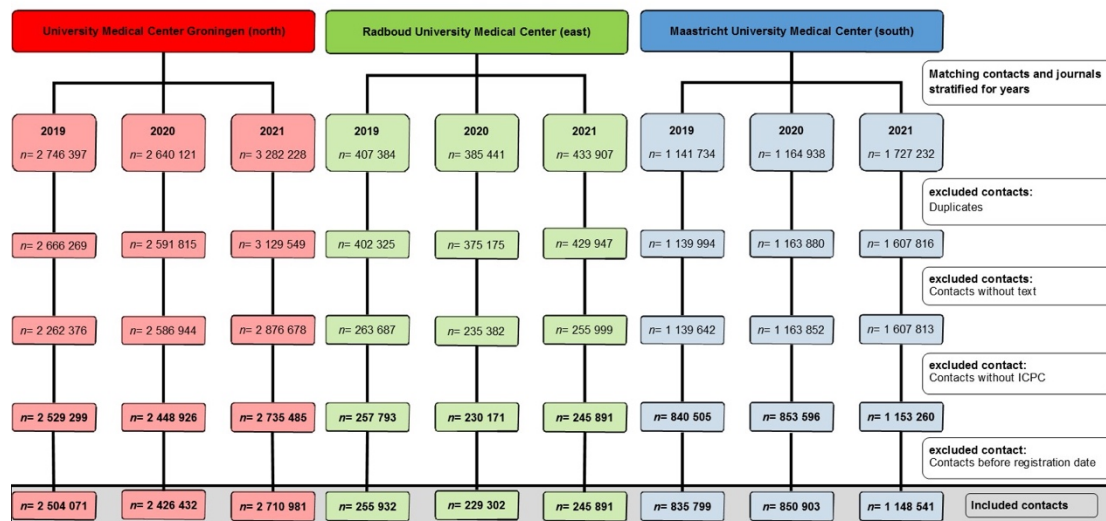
University Medical Center Groningen (north)

Radboud University Medical Center (east)

Maastricht University Medical Center (south)

Matching contacts and journals stratified for years

2019 $n$= 2 746 397

2020 $n$= 2 640 121

2021 $n$= 3 282 228

2019 $n$= 407 384

2020 $n$= 385 441

2021 $n$= 433 907

2019 $n$= 1 141 734

2020 $n$= 1 164 938

2021 $n$= 1 727 232

excluded contacts: Duplicates

$n$= 2 666 269

$n$= 2 591 815

$n$= 3 129 549

$n$= 402 325

$n$= 375 175

$n$= 429 947

$n$= 1 139 994

$n$= 1 163 880

$n$= 1 607 816

excluded contacts: Contacts without text

$n$= 2 262 376

$n$= 2 586 944

$n$= 2 876 678

$n$= 263 687

$n$= 235 382

$n$= 255 999

$n$= 1 139 642

$n$= 1 163 852

$n$= 1 607 813

excluded contact: Contacts without ICPC

$n$= 2 529 299

$n$= 2 448 926

$n$= 2 735 485

$n$= 257 793

$n$= 230 171

$n$= 245 891

$n$= 840 505

$n$= 853 596

$n$= 1 153 260

excluded contact: Contacts before registration date

$n$= 2 504 071

$n$= 2 426 432

$n$= 2 710 981

$n$= 255 932

$n$= 229 302

$n$= 245 891

$n$= 835 799

$n$= 850 903

$n$= 1 148 541

Included contacts